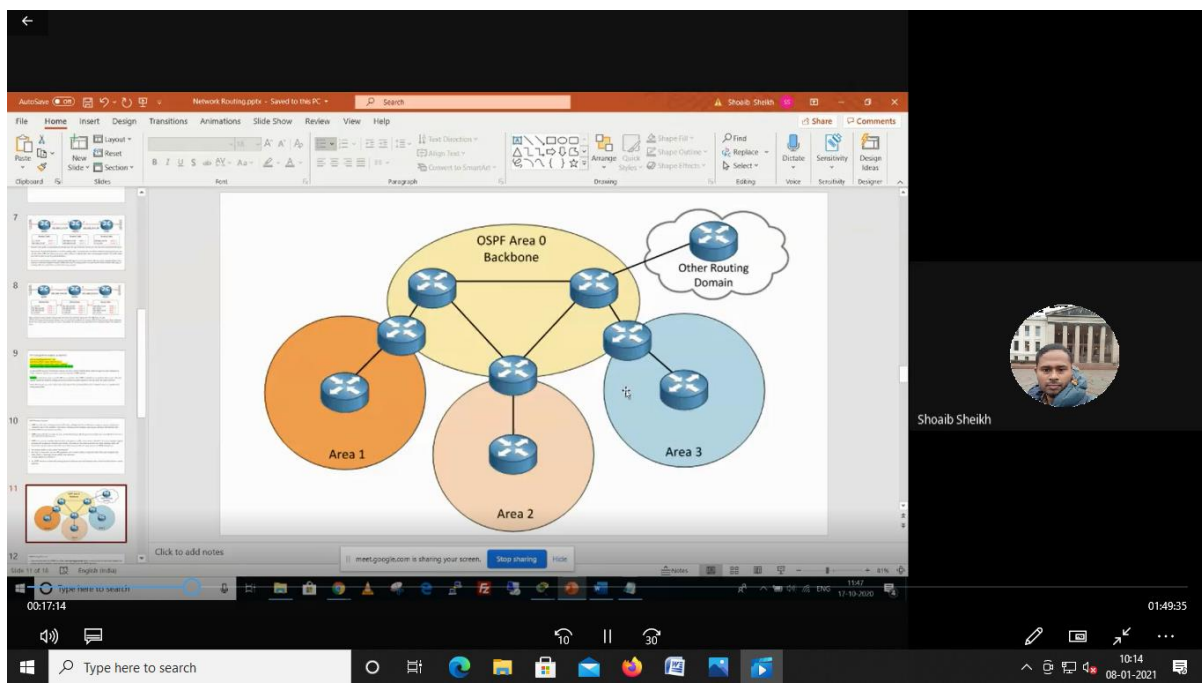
AutoSave Off Network Routing.pptx - Saved to this PC Search Shoaib Sheikh SS

File Home Insert Design Transitions Animations Slide Show Review View Help Share Comments

Paste Clipboard New Slide Layout Reset Section Slides Font Paragraph Text Direction Align Text Convert to SmartArt Drawing Arrange Quick Styles Shape Fill Shape Outline Shape Effects Find Replace Select Editing Dictate Voice Sensitivity Design Ideas Designer

7
8
9
10
11
12

OSPF Area 0
Backbone

Other Routing Domain

Area 1

Area 2

Area 3

Click to add notes

meet.google.com is sharing your screen. Stop sharing Hide

Slide 11 of 16 English (India) Notes 81%

Type here to search

11:47
17-10-2020

ENG

Shoaib Sheikh

00:17:14

01:49:35

10 30

Type here to search

10:14
08-01-2021